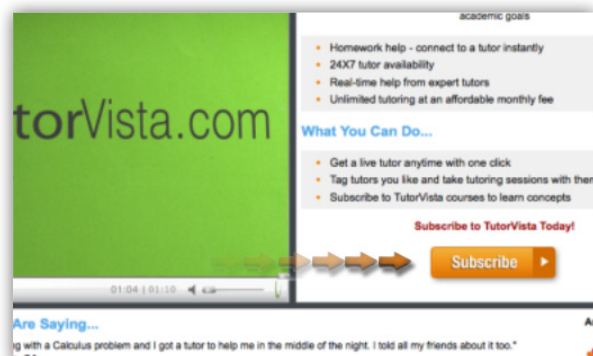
academic goals

• Homework help - connect to a tutor instantly
• 24X7 tutor availability
• Real-time help from expert tutors
• Unlimited tutoring at an affordable monthly fee

What You Can Do...

• Get a live tutor anytime with one click
• Tag tutors you like and take tutoring sessions with ther
• Subscribe to TutorVista courses to learn concepts

torVista.com

Subscribe to TutorVista Today!

01:04 | 01:10

Subscribe

Are Saying...

g with a Calculus problem and I got a tutor to help me in the middle of the night. I told all my friends about it too."

A